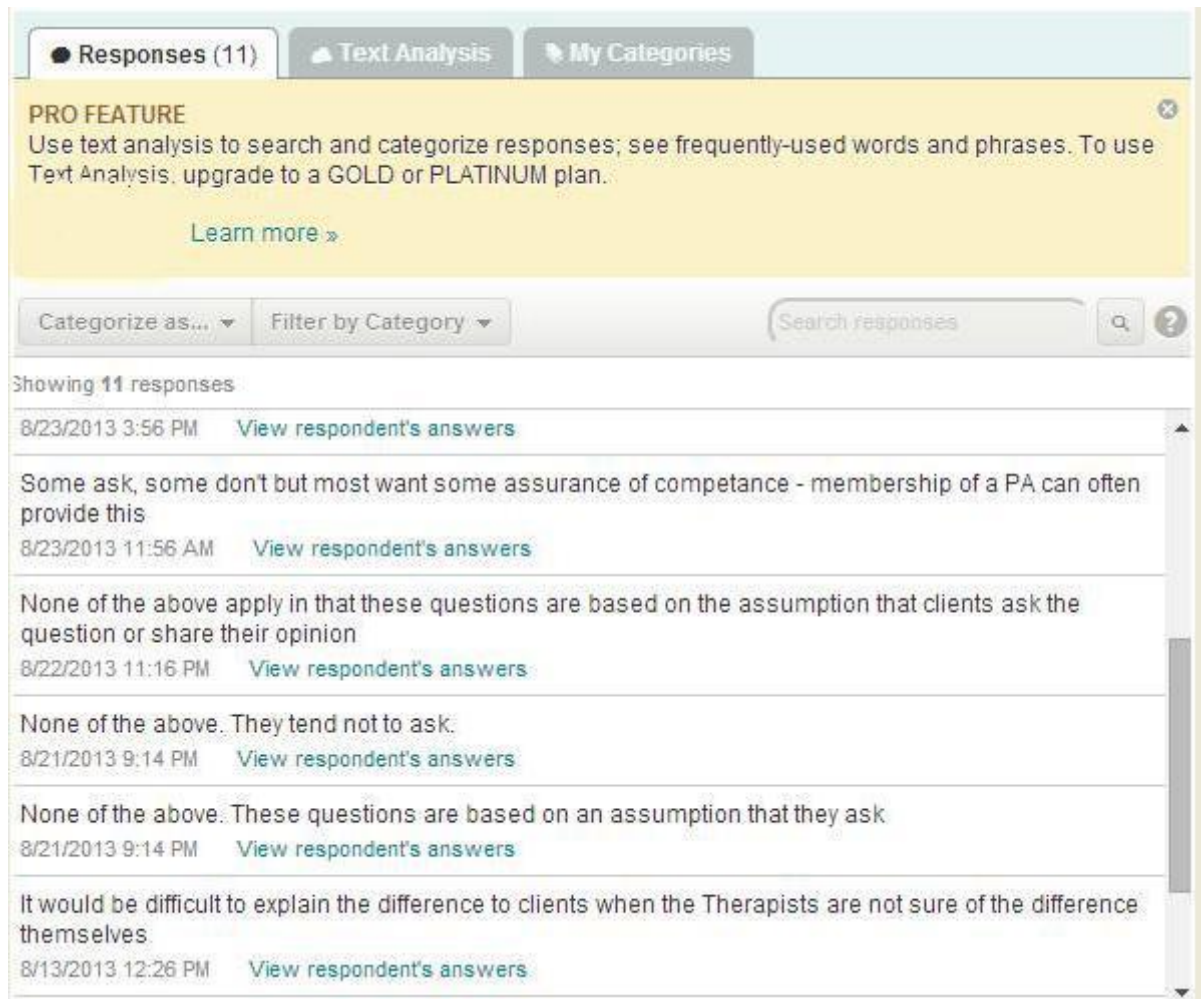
Responses (11)   Text Analysis   My Categories

PRO FEATURE
Use text analysis to search and categorize responses; see frequently-used words and phrases. To use Text Analysis, upgrade to a GOLD or PLATINUM plan.

Learn more »

Categorize as... ▾   Filter by Category ▾   Search responses

Showing 11 responses

8/23/2013 3:56 PM   View respondent's answers

Some ask, some don't but most want some assurance of competance - membership of a PA can often provide this
8/23/2013 11:56 AM   View respondent's answers

None of the above apply in that these questions are based on the assumption that clients ask the question or share their opinion
8/22/2013 11:16 PM   View respondent's answers

None of the above. They tend not to ask.
8/21/2013 9:14 PM   View respondent's answers

None of the above. These questions are based on an assumption that they ask
8/21/2013 9:14 PM   View respondent's answers

It would be difficult to explain the difference to clients when the Therapists are not sure of the difference themselves
8/13/2013 12:26 PM   View respondent's answers